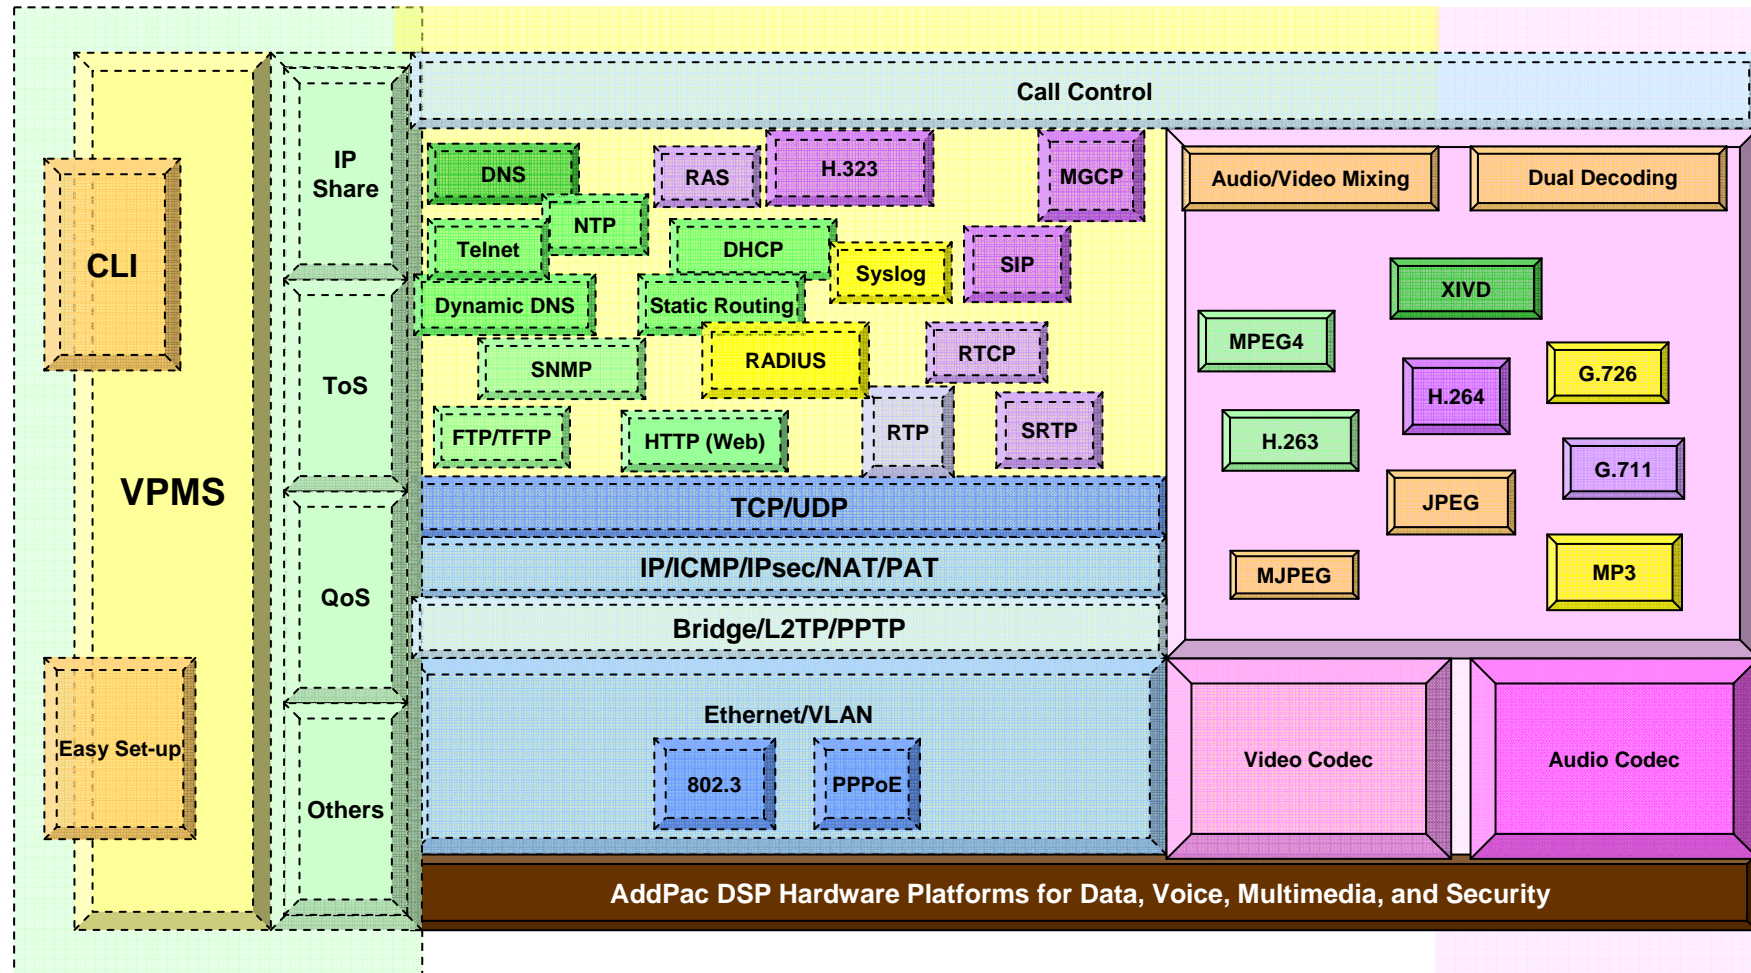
CLI

VPMS

Easy Set-up

IP Share

ToS

QoS

Others

Call Control

DNS

RAS

H.323

MGCP

NTP

Telnet

DHCP

Syslog

SIP

Dynamic DNS

Static Routing

SNMP

RADIUS

RTCP

FTP/TFTP

HTTP (Web)

RTP

SRTP

TCP/UDP

IP/ICMP/IPsec/NAT/PAT

Bridge/L2TP/PPTP

Ethernet/VLAN

802.3

PPPoE

Audio/Video Mixing

Dual Decoding

XIVD

MPEG4

G.726

H.264

H.263

G.711

JPEG

MJPEG

MP3

Video Codec

Audio Codec

AddPac DSP Hardware Platforms for Data, Voice, Multimedia, and Security